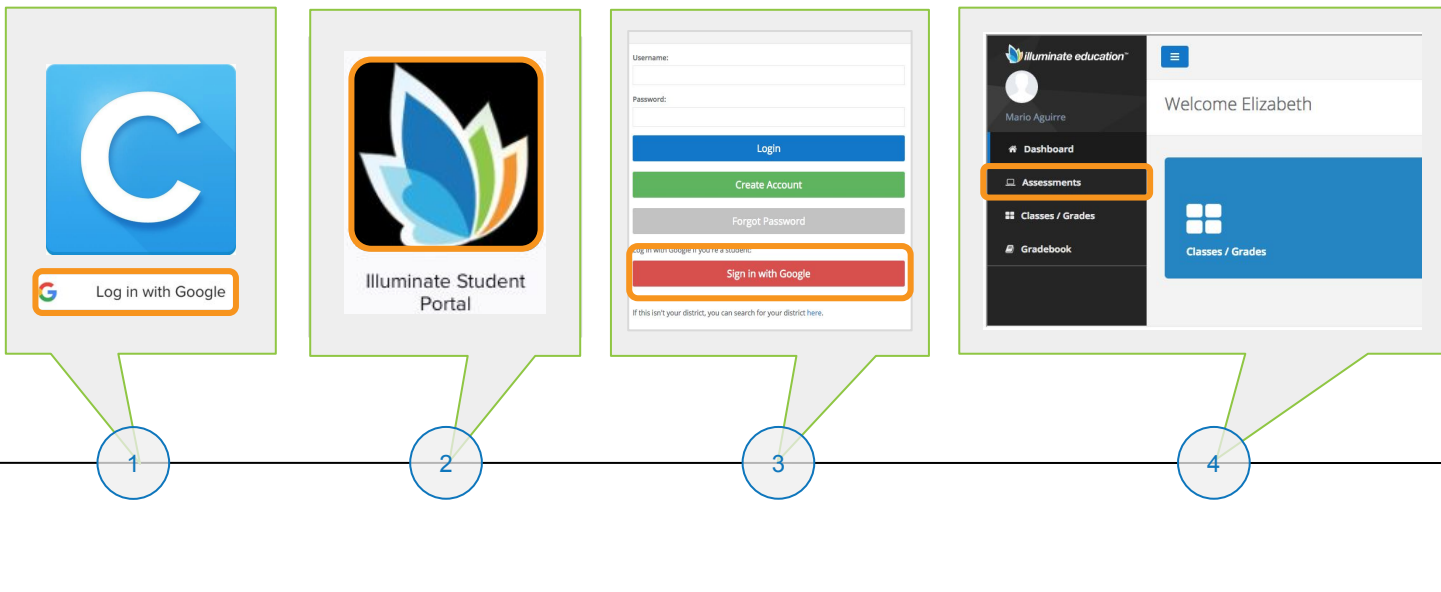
C

G Log in with Google

Illuminate Student Portal

Username:

Password:

Login

Create Account

Forgot Password

Log in with Google if you're a student:

Sign in with Google

If this isn't your district, you can search for your district here.

illuminate education™

Mario Aguirre

Welcome Elizabeth

Dashboard

Assessments

Classes / Grades

Gradebook

Classes / Grades

1

2

3

4